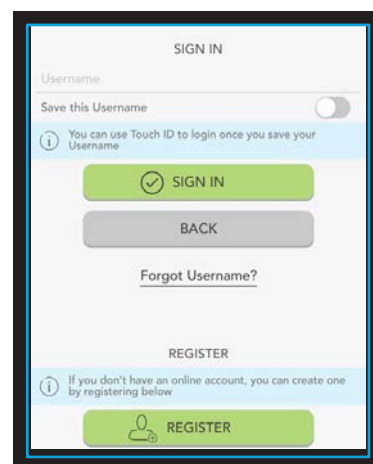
SIGN IN

Username

Save this Username

You can use Touch ID to login once you save your Username

SIGN IN

BACK

Forgot Username?

REGISTER

If you don't have an online account, you can create one by registering below

REGISTER